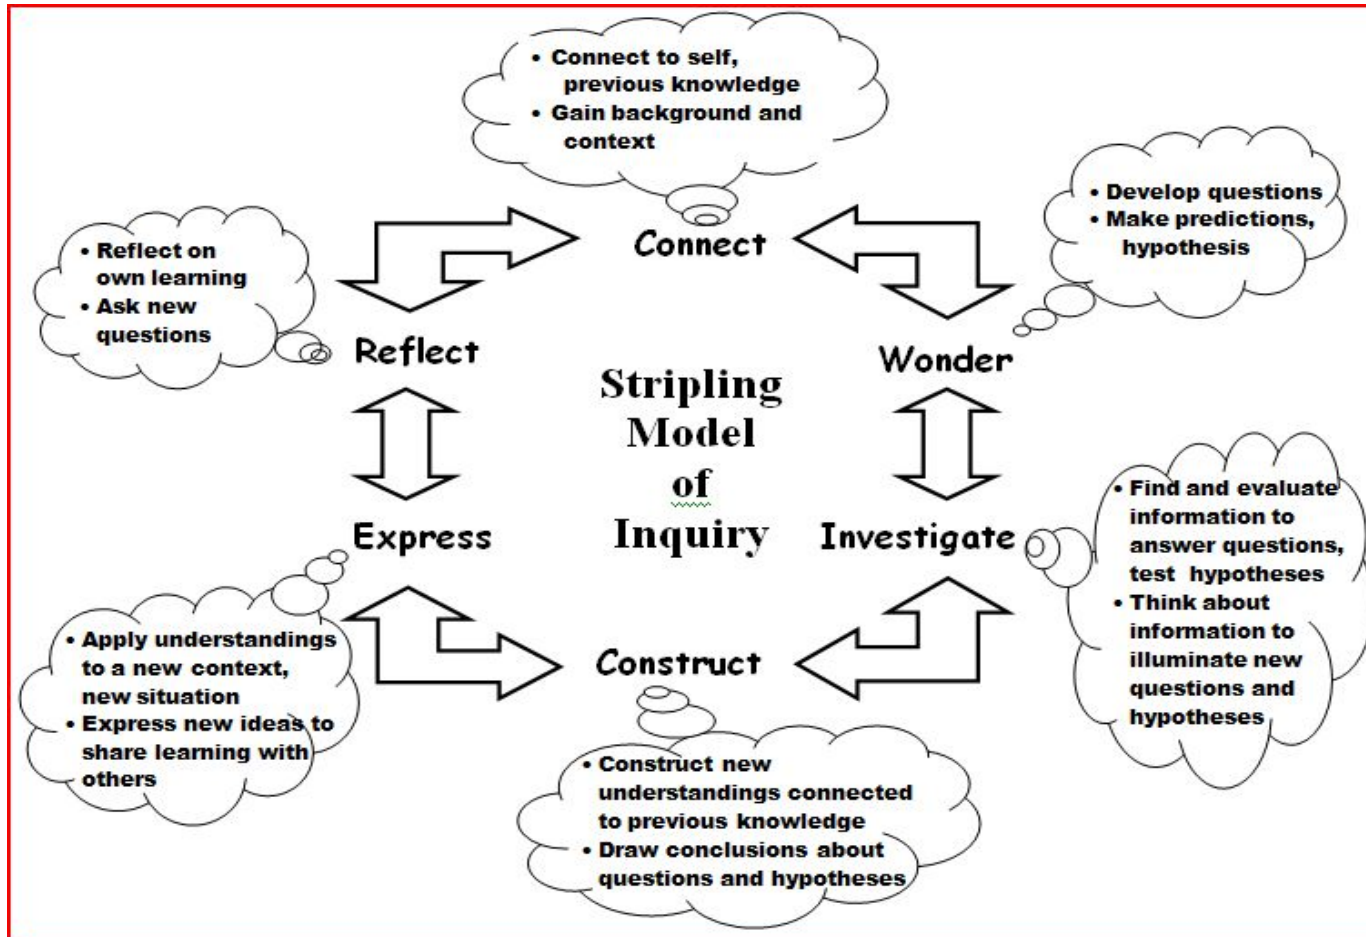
• Connect to self, previous knowledge
• Gain background and context

Connect

• Develop questions
• Make predictions, hypothesis

Wonder

• Reflect on own learning
• Ask new questions

Reflect

Stripling Model of Inquiry

Investigate

• Find and evaluate information to answer questions, test hypotheses
• Think about information to illuminate new questions and hypotheses

Express

• Apply understandings to a new context, new situation
• Express new ideas to share learning with others

Construct

• Construct new understandings connected to previous knowledge
• Draw conclusions about questions and hypotheses